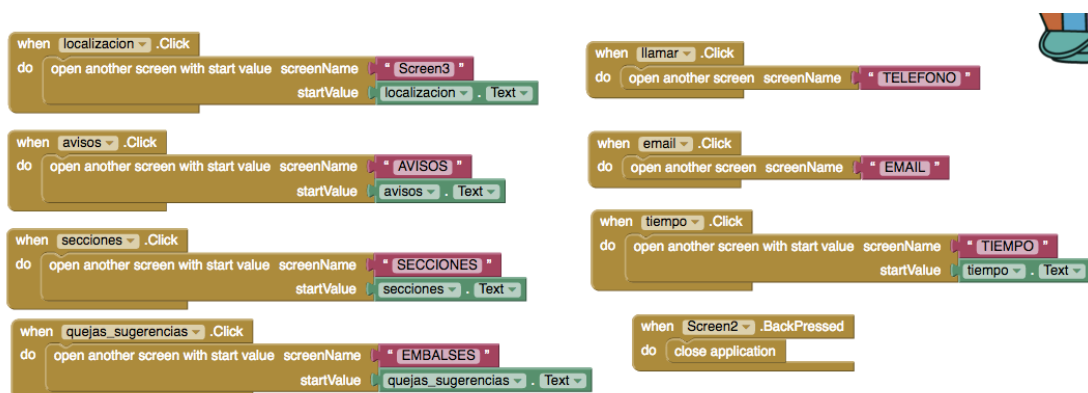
when localizacion .Click
do open another screen with start value screenName " Screen3 "
startValue localizacion . Text

when avisos .Click
do open another screen with start value screenName " AVISOS "
startValue avisos . Text

when secciones .Click
do open another screen with start value screenName " SECCIONES "
startValue secciones . Text

when quejas_sugerencias .Click
do open another screen with start value screenName " EMBALSES "
startValue quejas_sugerencias . Text

when llamar .Click
do open another screen screenName " TELEFONO "

when email .Click
do open another screen screenName " EMAIL "

when tiempo .Click
do open another screen with start value screenName " TIEMPO "
startValue tiempo . Text

when Screen2 .BackPressed
do close application